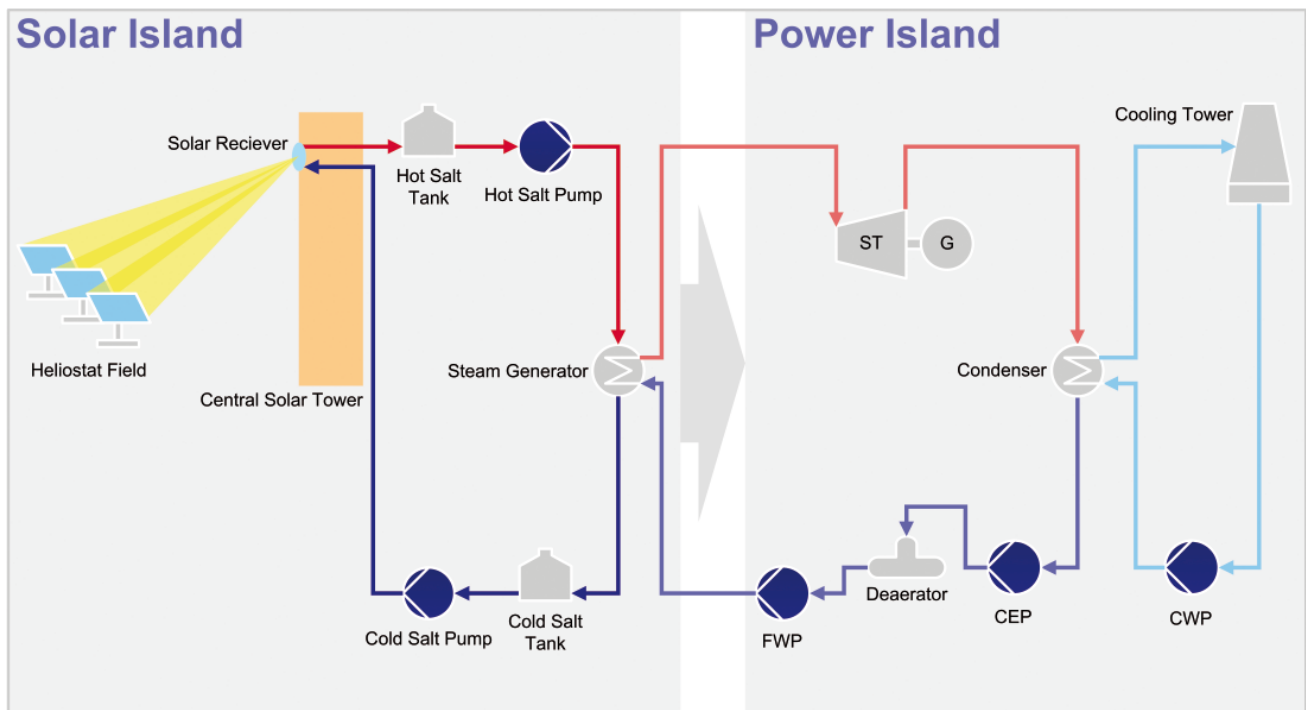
Solar Island

Power Island

Solar Reciever

Hot Salt Tank

Hot Salt Pump

Heliostat Field

Central Solar Tower

Steam Generator

Cold Salt Pump

Cold Salt Tank

Cooling Tower

ST

G

Condenser

Deaerator

FWP

CEP

CWP